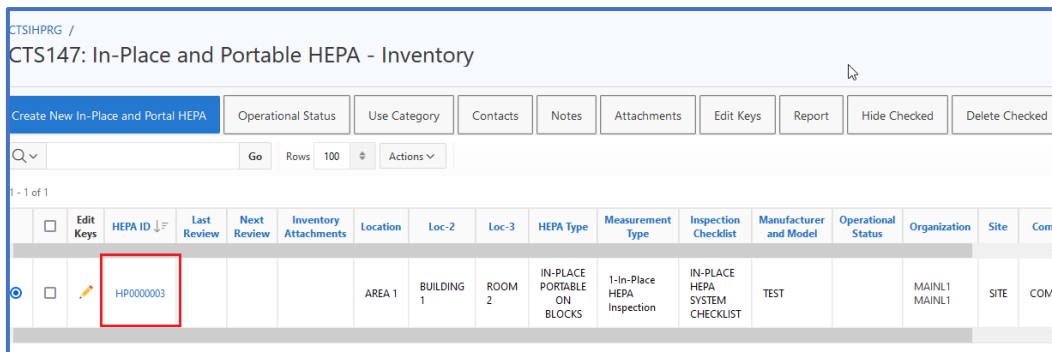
CTSIHPRG /
CTS147: In-Place and Portable HEPA - Inventory

Create New In-Place and Portal HEPA | Operational Status | Use Category | Contacts | Notes | Attachments | Edit Keys | Report | Hide Checked | Delete Checked

Go Rows 100 Actions

1 - 1 of 1

| | Edit Keys | HEPA ID | Last Review | Next Review | Inventory Attachments | Location | Loc-2 | Loc-3 | HEPA Type | Measurement Type | Inspection Checklist | Manufacturer and Model | Operational Status | Organization | Site | Com |
|---|---|---|---|---|---|---|---|---|---|---|---|---|---|---|---|---|
| | | HP0000003 | | | | AREA 1 | BUILDING 1 | ROOM 2 | IN-PLACE PORTABLE ON BLOCKS | 1-In-Place HEPA Inspection | IN-PLACE HEPA SYSTEM CHECKLIST | TEST | | MAINL1 MAINL1 | SITE | COM |